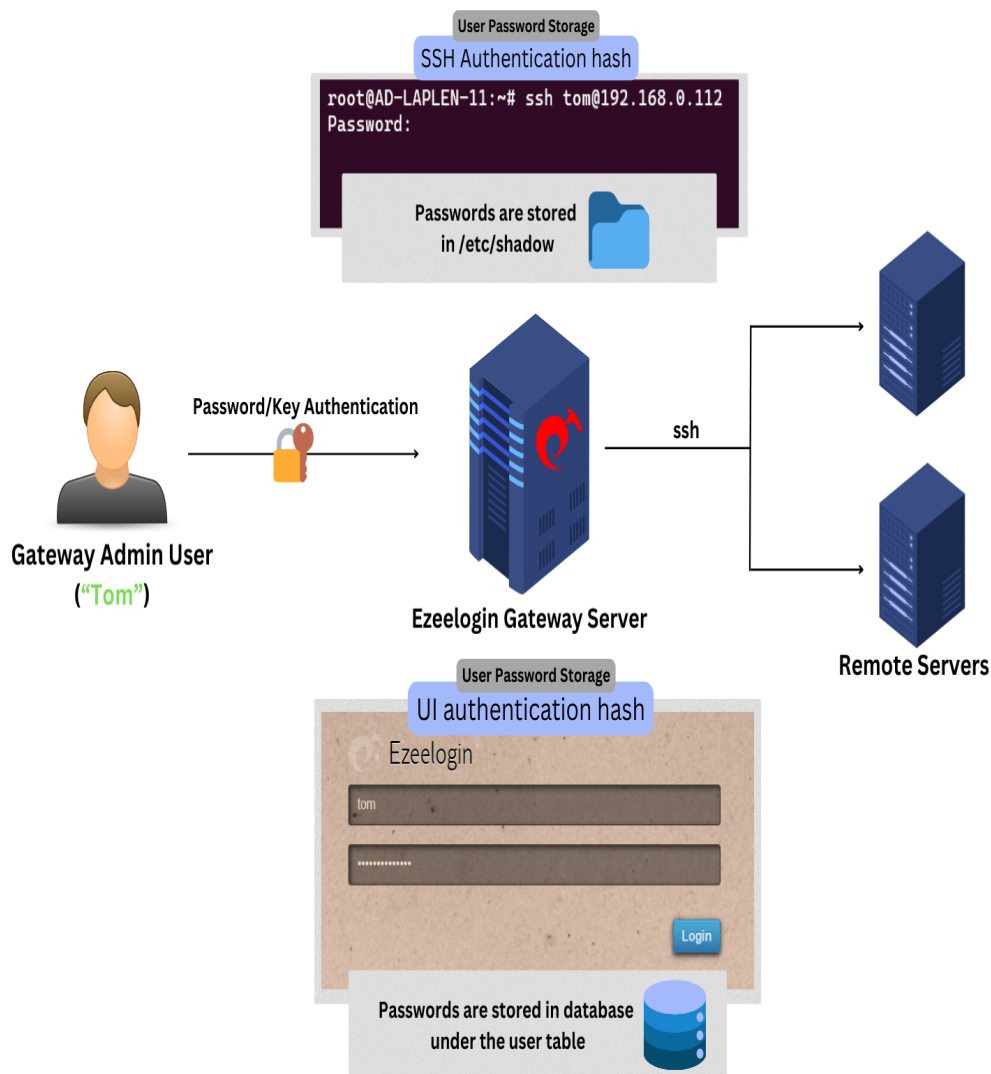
User Password Storage

SSH Authentication hash

root@AD-LAPLEN-11:~# ssh tom@192.168.0.112
Password:

Passwords are stored in /etc/shadow

Password/Key Authentication

ssh

Gateway Admin User
("Tom")

Ezeelogin Gateway Server

Remote Servers

User Password Storage

UI authentication hash

Ezeelogin

tom

•••••••••••••••

Login

Passwords are stored in database under the user table